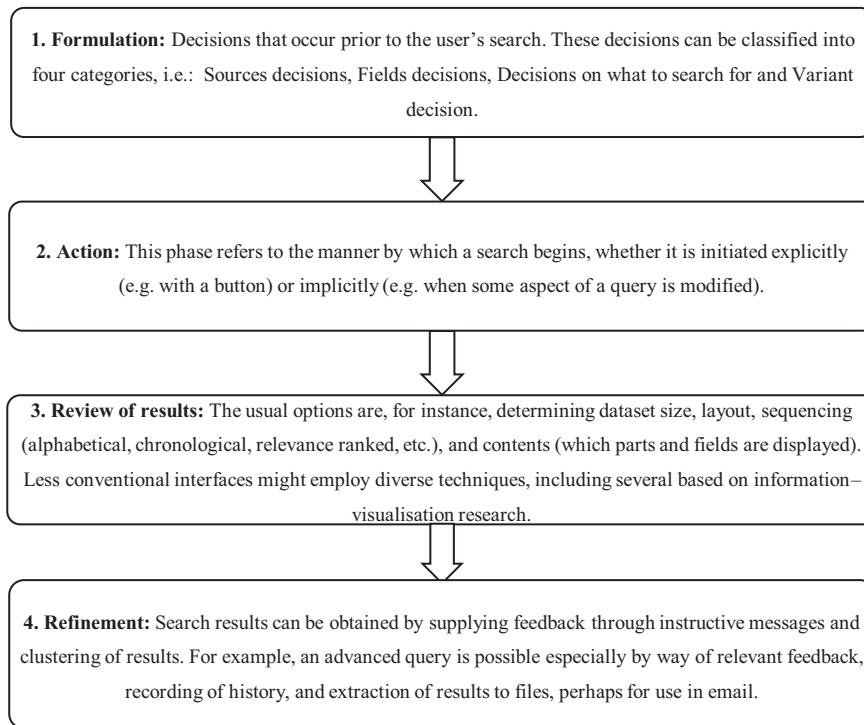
**1. Formulation:** Decisions that occur prior to the user's search. These decisions can be classified into four categories, i.e.: Sources decisions, Fields decisions, Decisions on what to search for and Variant decision.

**2. Action:** This phase refers to the manner by which a search begins, whether it is initiated explicitly (e.g. with a button) or implicitly (e.g. when some aspect of a query is modified).

**3. Review of results:** The usual options are, for instance, determining dataset size, layout, sequencing (alphabetical, chronological, relevance ranked, etc.), and contents (which parts and fields are displayed). Less conventional interfaces might employ diverse techniques, including several based on information–visualisation research.

**4. Refinement:** Search results can be obtained by supplying feedback through instructive messages and clustering of results. For example, an advanced query is possible especially by way of relevant feedback, recording of history, and extraction of results to files, perhaps for use in email.